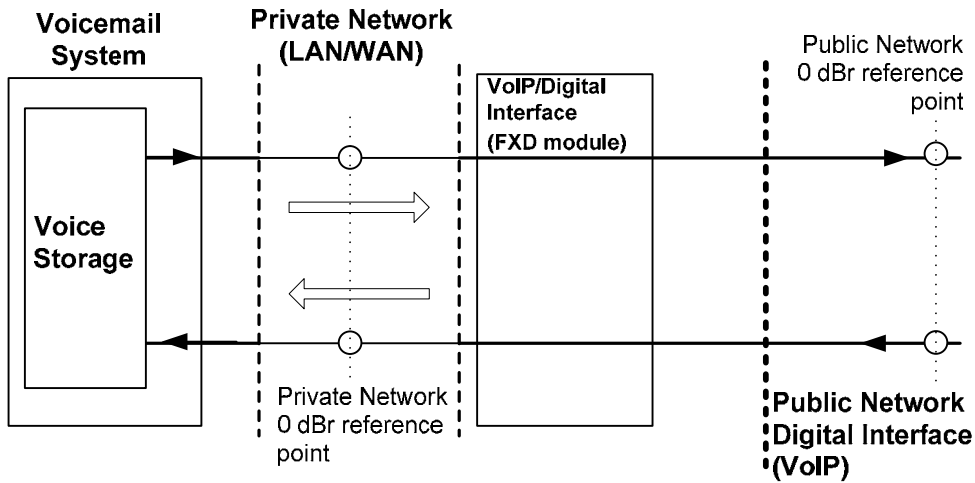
Voicemail System

Private Network (LAN/WAN)

Public Network 0 dBr reference point

VoIP/Digital Interface (FXD module)

Voice Storage

Private Network 0 dBr reference point

Public Network Digital Interface (VoIP)